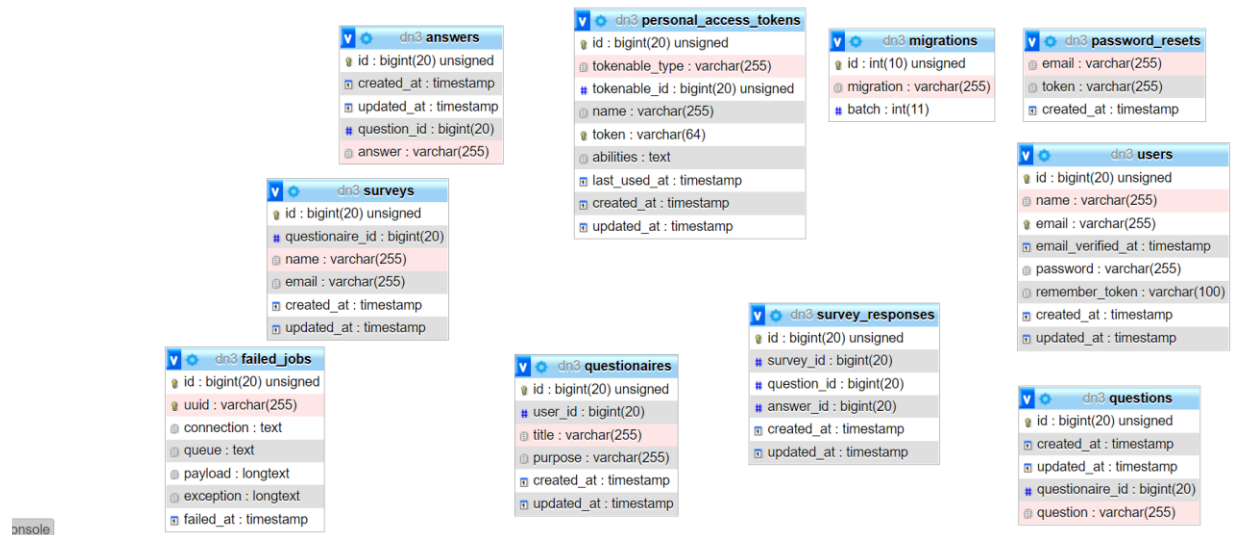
V dn3 answers
id : bigint(20) unsigned
created_at : timestamp
updated_at : timestamp
question_id : bigint(20)
answer : varchar(255)

V dn3 personal_access_tokens
id : bigint(20) unsigned
tokenable_type : varchar(255)
tokenable_id : bigint(20) unsigned
name : varchar(255)
token : varchar(64)
abilities : text
last_used_at : timestamp
created_at : timestamp
updated_at : timestamp

V dn3 migrations
id : int(10) unsigned
migration : varchar(255)
batch : int(11)

V dn3 password_resets
email : varchar(255)
token : varchar(255)
created_at : timestamp

V dn3 users
id : bigint(20) unsigned
name : varchar(255)
email : varchar(255)
email_verified_at : timestamp
password : varchar(255)
remember_token : varchar(100)
created_at : timestamp
updated_at : timestamp

V dn3 surveys
id : bigint(20) unsigned
questionaire_id : bigint(20)
name : varchar(255)
email : varchar(255)
created_at : timestamp
updated_at : timestamp

V dn3 survey_responses
id : bigint(20) unsigned
survey_id : bigint(20)
question_id : bigint(20)
answer_id : bigint(20)
created_at : timestamp
updated_at : timestamp

V dn3 failed_jobs
id : bigint(20) unsigned
uuid : varchar(255)
connection : text
queue : text
payload : longtext
exception : longtext
failed_at : timestamp

V dn3 questionaires
id : bigint(20) unsigned
user_id : bigint(20)
title : varchar(255)
purpose : varchar(255)
created_at : timestamp
updated_at : timestamp

V dn3 questions
id : bigint(20) unsigned
created_at : timestamp
updated_at : timestamp
questionaire_id : bigint(20)
question : varchar(255)

onsole